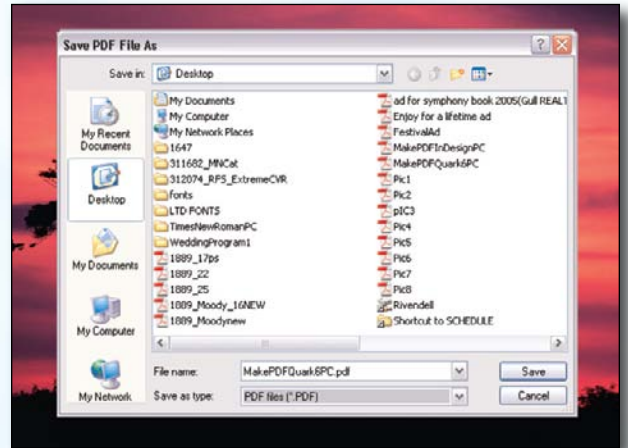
Save PDF File As

Save in: Desktop

My Recent Documents
Desktop
My Documents
My Computer
My Network

My Documents
My Computer
My Network Places
1647
311682_MNCat
312074_RFS_ExtremeCVR
fonts
LTD FONTS
TimesNewRomanPC
WeddingProgram1
1889_17ps
1889_22
1889_25
1889_Moody_16NEW
1889_Moodynew

ad for symphony book 2005(Gull REAL1
Enjoy for a lifetime ad
FestivalAd
MakePDFInDesignPC
MakePDFQuark6PC
Pic1
Pic2
pIC3
Pic4
Pic5
Pic6
Pic7
Pic8
Rivendell
Shortcut to SCHEDULE

File name: MakePDFQuark6PC.pdf
Save as type: PDF files (*.PDF)

Save
Cancel